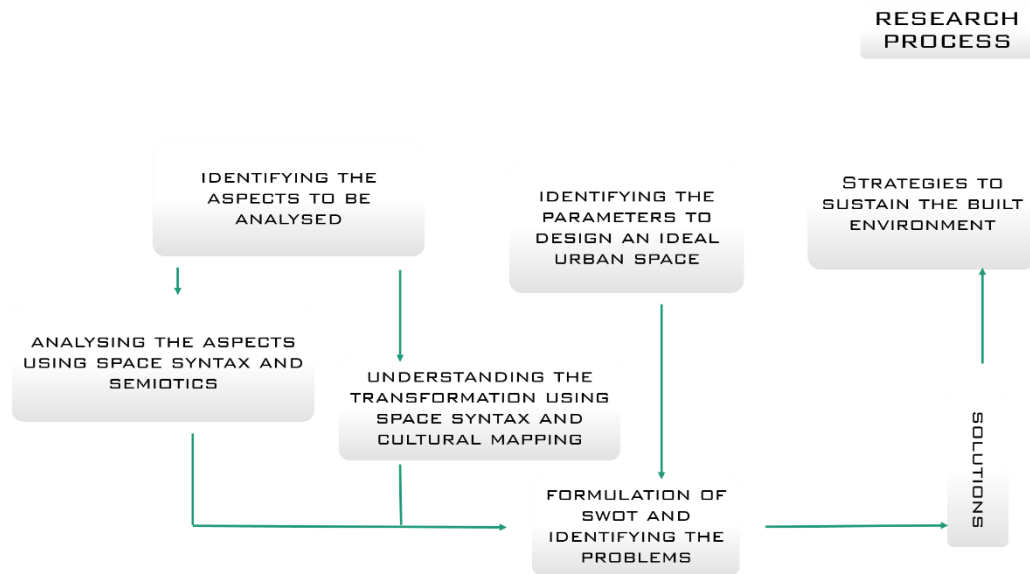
RESEARCH PROCESS

IDENTIFYING THE ASPECTS TO BE ANALYSED

IDENTIFYING THE PARAMETERS TO DESIGN AN IDEAL URBAN SPACE

Strategies to sustain the built environment

ANALYSING THE ASPECTS USING SPACE SYNTAX AND SEMIOTICS

UNDERSTANDING THE TRANSFORMATION USING SPACE SYNTAX AND CULTURAL MAPPING

SOLUTIONS

FORMULATION OF SWOT AND IDENTIFYING THE PROBLEMS